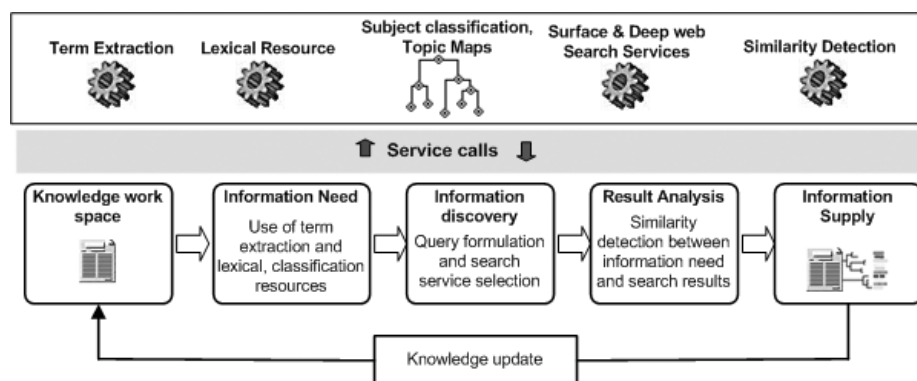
Term Extraction

Lexical Resource

Subject classification, Topic Maps

Surface & Deep web Search Services

Similarity Detection

Service calls

Knowledge work space

Information Need

Use of term extraction and lexical, classification resources

Information discovery

Query formulation and search service selection

Result Analysis

Similarity detection between information need and search results

Information Supply

Knowledge update